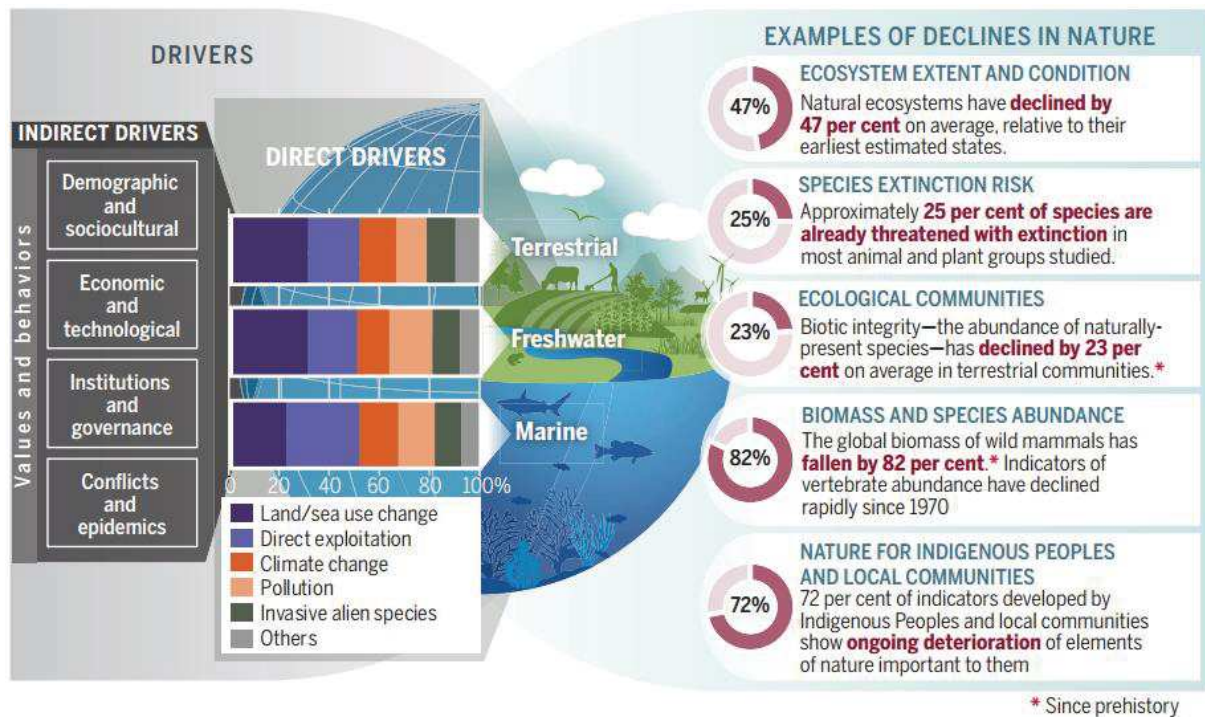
DRIVERS

INDIRECT DRIVERS

Values and behaviors

Demographic and sociocultural

Economic and technological

Institutions and governance

Conflicts and epidemics

DIRECT DRIVERS

Terrestrial

Freshwater

Marine

0 20 40 60 80 100%

Land/sea use change
Direct exploitation
Climate change
Pollution
Invasive alien species
Others

EXAMPLES OF DECLINES IN NATURE

47%
ECOSYSTEM EXTENT AND CONDITION
Natural ecosystems have declined by 47 per cent on average, relative to their earliest estimated states.

25%
SPECIES EXTINCTION RISK
Approximately 25 per cent of species are already threatened with extinction in most animal and plant groups studied.

23%
ECOLOGICAL COMMUNITIES
Biotic integrity—the abundance of naturally-present species—has declined by 23 per cent on average in terrestrial communities.*

82%
BIOMASS AND SPECIES ABUNDANCE
The global biomass of wild mammals has fallen by 82 per cent.* Indicators of vertebrate abundance have declined rapidly since 1970

72%
NATURE FOR INDIGENOUS PEOPLES AND LOCAL COMMUNITIES
72 per cent of indicators developed by Indigenous Peoples and local communities show ongoing deterioration of elements of nature important to them

* Since prehistory